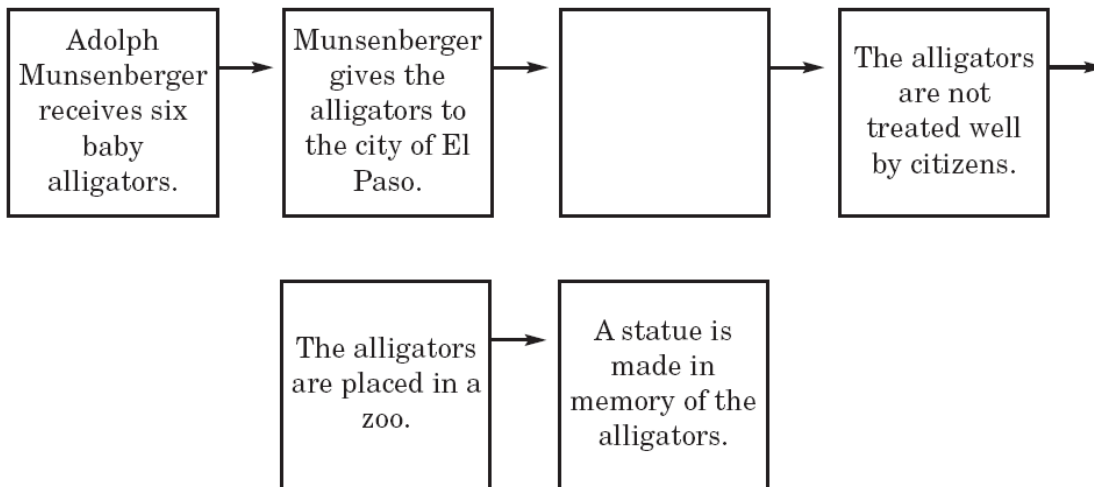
Adolph Munsenberger receives six baby alligators.

Munsenberger gives the alligators to the city of El Paso.

The alligators are not treated well by citizens.

The alligators are placed in a zoo.

A statue is made in memory of the alligators.